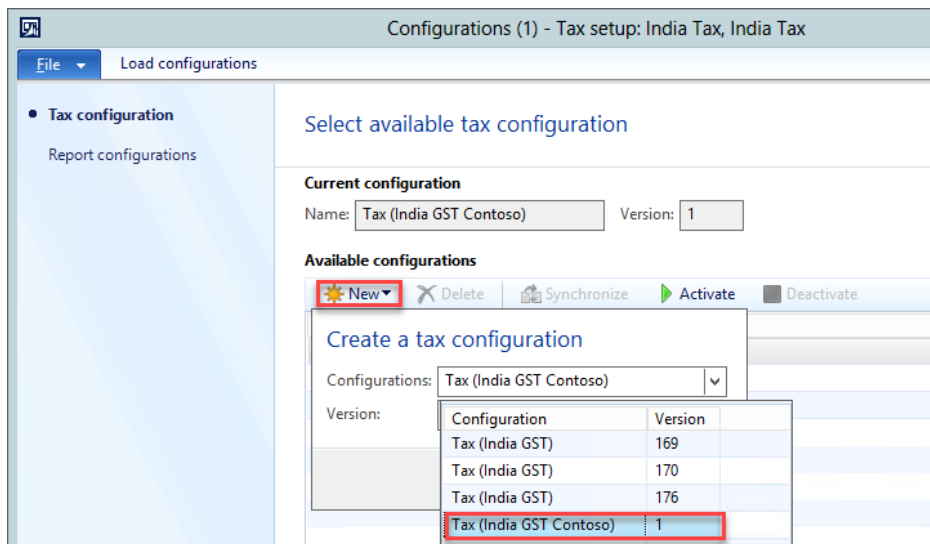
Configurations (1) - Tax setup: India Tax, India Tax

File ▾
Load configurations

Tax configuration
Report configurations

Select available tax configuration

Current configuration
Name: Tax (India GST Contoso)
Version: 1

Available configurations
New ▾
Delete
Synchronize
Activate
Deactivate

Create a tax configuration
Configurations: Tax (India GST Contoso)
Version:

| Configuration | Version |
|---|---|
| Tax (India GST) | 169 |
| Tax (India GST) | 170 |
| Tax (India GST) | 176 |
| Tax (India GST Contoso) | 1 |